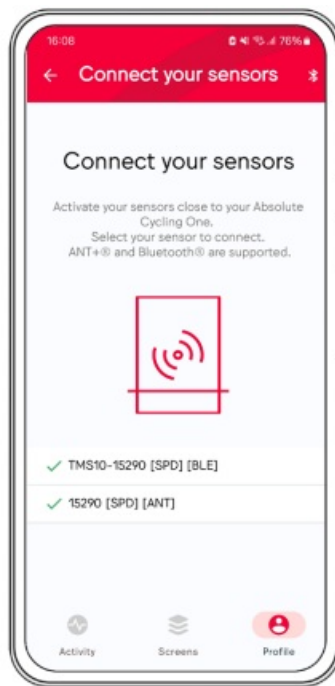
16:08 76%

← Connect your sensors

Connect your sensors

Activate your sensors close to your Absolute Cycling One.
Select your sensor to connect.
ANT+® and Bluetooth® are supported.

✓ TMS10-15290 [SPD] [BLE]

✓ 15290 [SPD] [ANT]

Activity Screens Profile